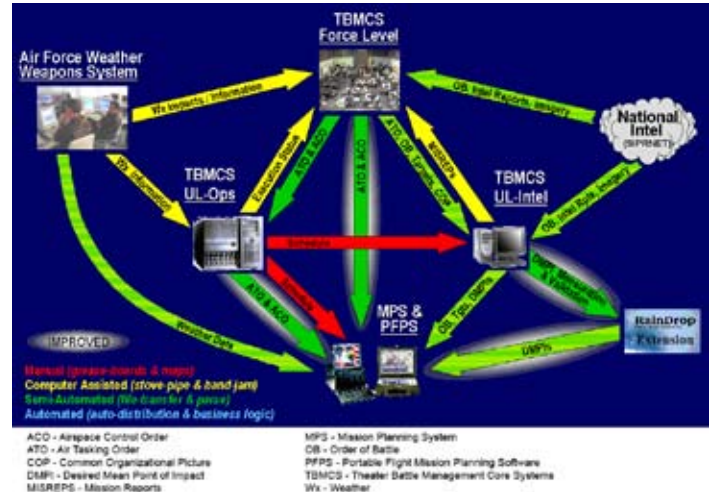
TBMCS
Force Level

Air Force Weather
Weapons System

Wx Impacts / Information

OB, Intel Reports, Imagery

National Intel
(SIPRNET)

Wx Information

Execution Status

ATO & ACO

ATO & ACO

ATO, OB, Targets, COP

MISREPs

TBMCS
UL-Ops

TBMCS
UL-Intel

OB, Intel Rpts, Imagery

Schedule

Schedule

DMPI, Mensuration & Validation

ATO & ACO

OB, Tgts, DMPIs

MPS &
PFPS

RainDrop
Extension

Weather Data

DMPIs

IMPROVED

Manual (grease-boards & maps)
Computer Assisted (stove-pipe & band-jam)
Semi-Automated (file transfer & parse)
Automated (auto-distribution & business logic)

ACO - Airspace Control Order
ATO - Air Tasking Order
COP - Common Organizational Picture
DMPI - Desired Mean Point of Impact
MISREPS - Mission Reports

MPS - Mission Planning System
OB - Order of Battle
PFPS - Portable Flight Mission Planning Software
TBMCS - Theater Battle Management Core Systems
Wx - Weather